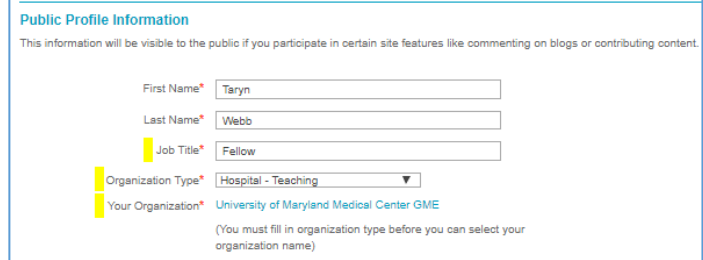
Public Profile Information

This information will be visible to the public if you participate in certain site features like commenting on blogs or contributing content.

First Name* Taryn

Last Name* Webb

Job Title* Fellow

Organization Type* Hospital - Teaching ▼

Your Organization* University of Maryland Medical Center GME

(You must fill in organization type before you can select your organization name)